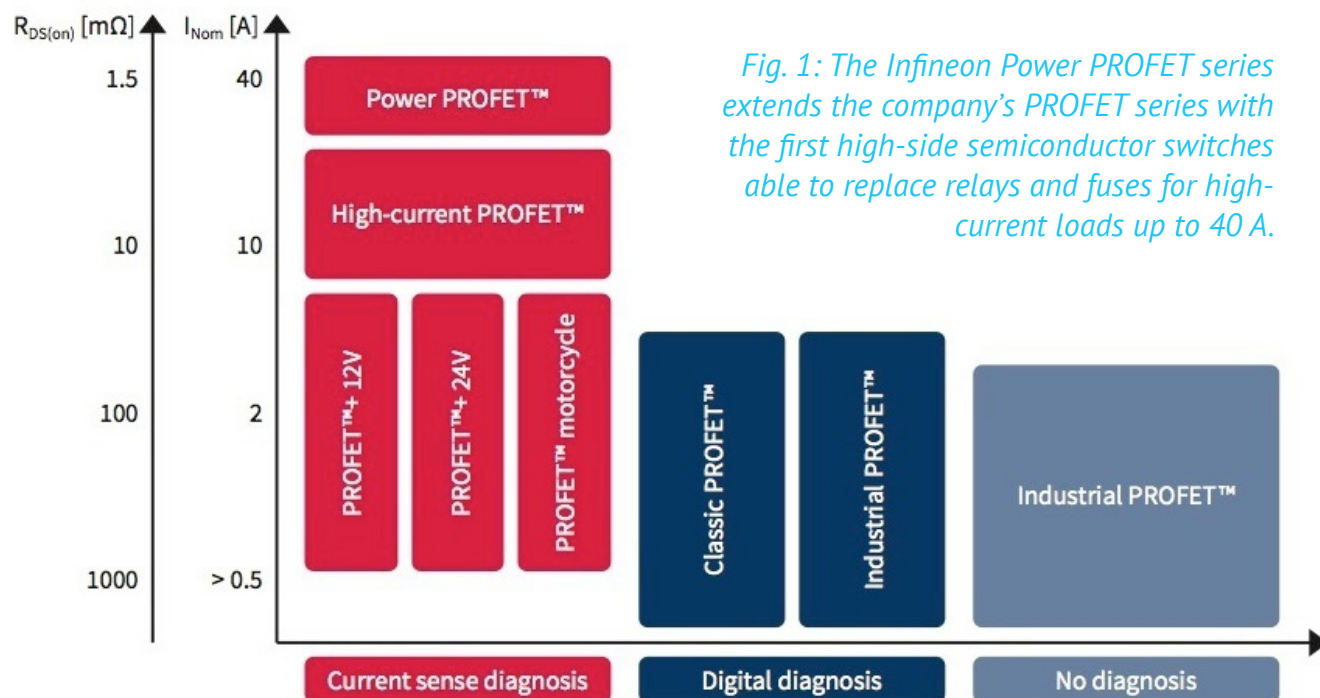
$R_{DS(on)}$ [mΩ]
$I_{Nom}$ [A]

1.5
40
10
10
100
2
1000
> 0.5

Fig. 1: The Infineon Power PROFET series extends the company's PROFET series with the first high-side semiconductor switches able to replace relays and fuses for high-current loads up to 40 A.

Power PROFET™

High-current PROFET™

PROFET™+ 12V

PROFET™+ 24V

PROFET™ motorcycle

Classic PROFET™

Industrial PROFET™

Industrial PROFET™

Current sense diagnosis

Digital diagnosis

No diagnosis